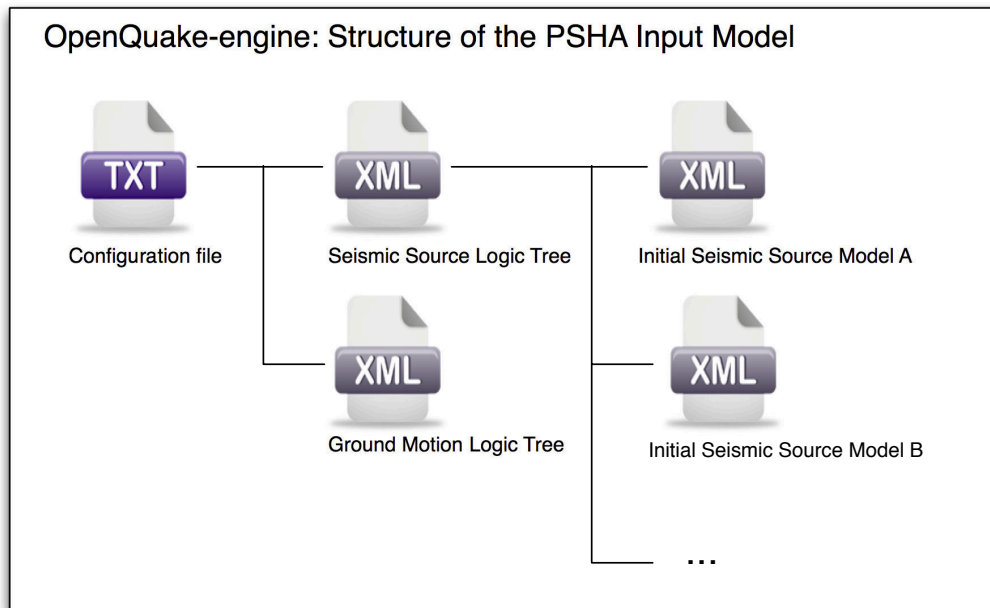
OpenQuake-engine: Structure of the PSHA Input Model

TXT

Configuration file

XML

Seismic Source Logic Tree

XML

Initial Seismic Source Model A

XML

Ground Motion Logic Tree

XML

Initial Seismic Source Model B

...